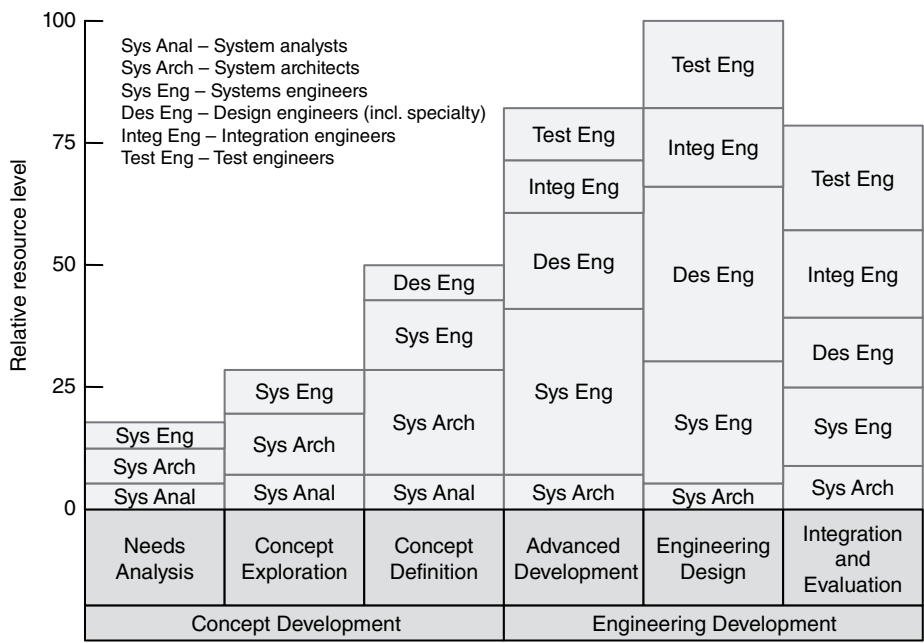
Sys Anal – System analysts
Sys Arch – System architects
Sys Eng – Systems engineers
Des Eng – Design engineers (incl. specialty)
Integ Eng – Integration engineers
Test Eng – Test engineers

Relative resource level

100
75
50
25
0

Sys Eng
Sys Arch
Sys Anal

Sys Eng
Sys Arch
Sys Anal

Des Eng
Sys Eng
Sys Arch
Sys Anal

Test Eng
Integ Eng
Des Eng
Sys Eng
Sys Arch

Test Eng
Integ Eng
Des Eng
Sys Eng
Sys Arch

Test Eng
Integ Eng
Des Eng
Sys Eng
Sys Arch

| Needs Analysis | Concept Exploration | Concept Definition | Advanced Development | Engineering Design | Integration and Evaluation |
|---|---|---|---|---|---|
| Concept Development | | | Engineering Development | | |